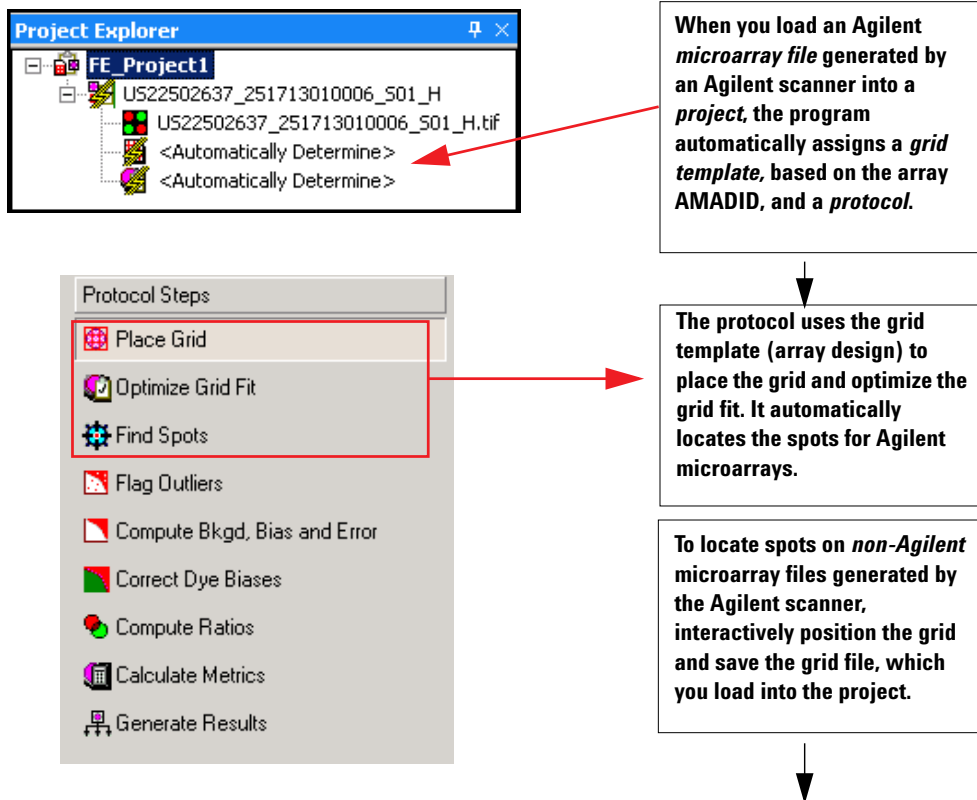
Project Explorer

FE_Project1

US22502637_251713010006_S01_H

US22502637_251713010006_S01_H.tif

<Automatically Determine>

<Automatically Determine>

When you load an Agilent *microarray file* generated by an Agilent scanner into a *project*, the program automatically assigns a *grid template,* based on the array AMADID, and a *protocol*.

Protocol Steps

Place Grid

Optimize Grid Fit

Find Spots

Flag Outliers

Compute Bkgd, Bias and Error

Correct Dye Biases

Compute Ratios

Calculate Metrics

Generate Results

The protocol uses the grid template (array design) to place the grid and optimize the grid fit. It automatically locates the spots for Agilent microarrays.

To locate spots on *non-Agilent* microarray files generated by the Agilent scanner, interactively position the grid and save the grid file, which you load into the project.